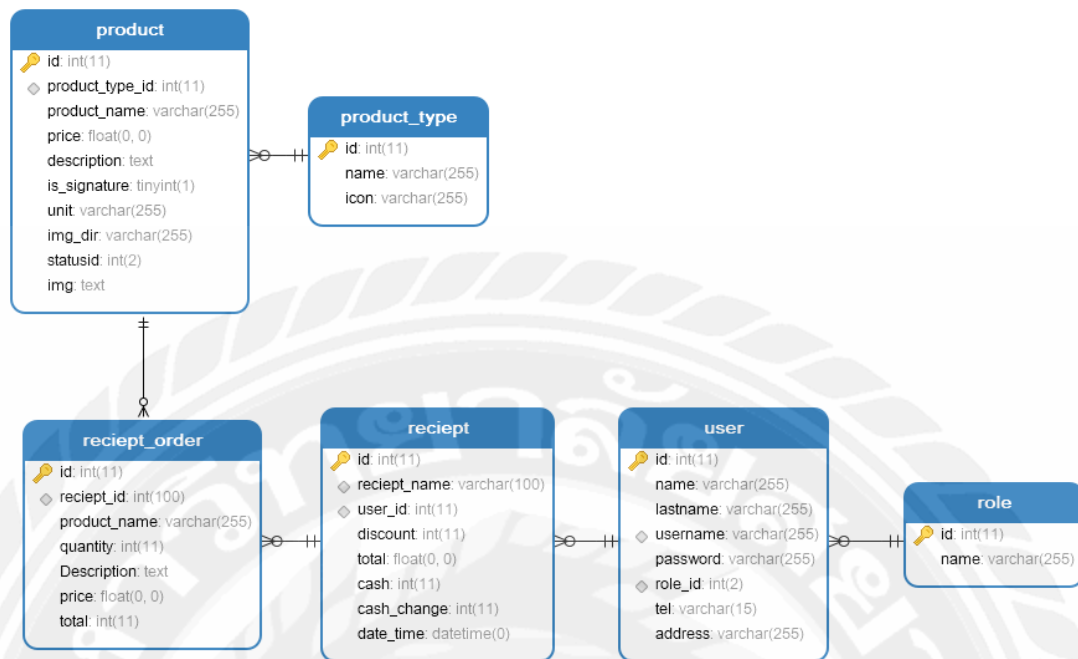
product
id: int(11)
product_type_id: int(11)
product_name: varchar(255)
price: float(0, 0)
description: text
is_signature: tinyint(1)
unit: varchar(255)
img_dir: varchar(255)
statusid: int(2)
img: text

product_type
id: int(11)
name: varchar(255)
icon: varchar(255)

reciept_order
id: int(11)
reciept_id: int(100)
product_name: varchar(255)
quantity: int(11)
Description: text
price: float(0, 0)
total: int(11)

reciept
id: int(11)
reciept_name: varchar(100)
user_id: int(11)
discount: int(11)
total: float(0, 0)
cash: int(11)
cash_change: int(11)
date_time: datetime(0)

user
id: int(11)
name: varchar(255)
lastname: varchar(255)
username: varchar(255)
password: varchar(255)
role_id: int(2)
tel: varchar(15)
address: varchar(255)

role
id: int(11)
name: varchar(255)